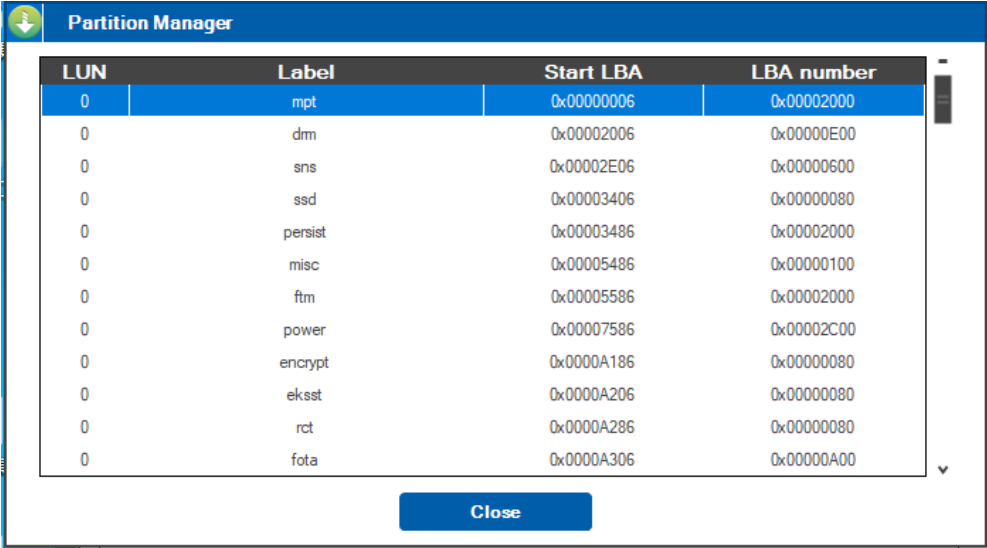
Partition Manager

| LUN | Label | Start LBA | LBA number |
|---|---|---|---|
| 0 | mpt | 0x00000006 | 0x00002000 |
| 0 | drm | 0x00002006 | 0x00000E00 |
| 0 | sns | 0x00002E06 | 0x00000600 |
| 0 | ssd | 0x00003406 | 0x00000080 |
| 0 | persist | 0x00003486 | 0x00002000 |
| 0 | misc | 0x00005486 | 0x00000100 |
| 0 | ftm | 0x00005586 | 0x00002000 |
| 0 | power | 0x00007586 | 0x00002C00 |
| 0 | encrypt | 0x0000A186 | 0x00000080 |
| 0 | eksst | 0x0000A206 | 0x00000080 |
| 0 | rct | 0x0000A286 | 0x00000080 |
| 0 | fota | 0x0000A306 | 0x00000A00 |

Close